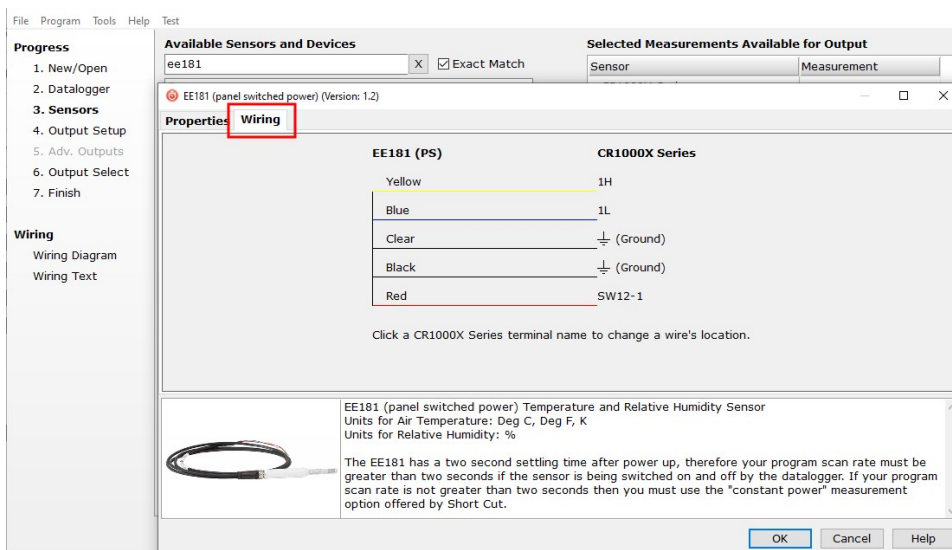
File Program Tools Help Test

Progress
1. New/Open
2. Datalogger
3. Sensors
4. Output Setup
5. Adv. Outputs
6. Output Select
7. Finish

Wiring
Wiring Diagram
Wiring Text

Available Sensors and Devices
ee181 X Exact Match

Selected Measurements Available for Output
Sensor Measurement

EE181 (panel switched power) (Version: 1.2)

Properties Wiring

| EE181 (PS) | CR1000X Series |
|---|---|
| Yellow | 1H |
| Blue | 1L |
| Clear | ⏚ (Ground) |
| Black | ⏚ (Ground) |
| Red | SW12-1 |

Click a CR1000X Series terminal name to change a wire's location.

EE181 (panel switched power) Temperature and Relative Humidity Sensor
Units for Air Temperature: Deg C, Deg F, K
Units for Relative Humidity: %

The EE181 has a two second settling time after power up, therefore your program scan rate must be greater than two seconds if the sensor is being switched on and off by the datalogger. If your program scan rate is not greater than two seconds then you must use the "constant power" measurement option offered by Short Cut.

OK Cancel Help